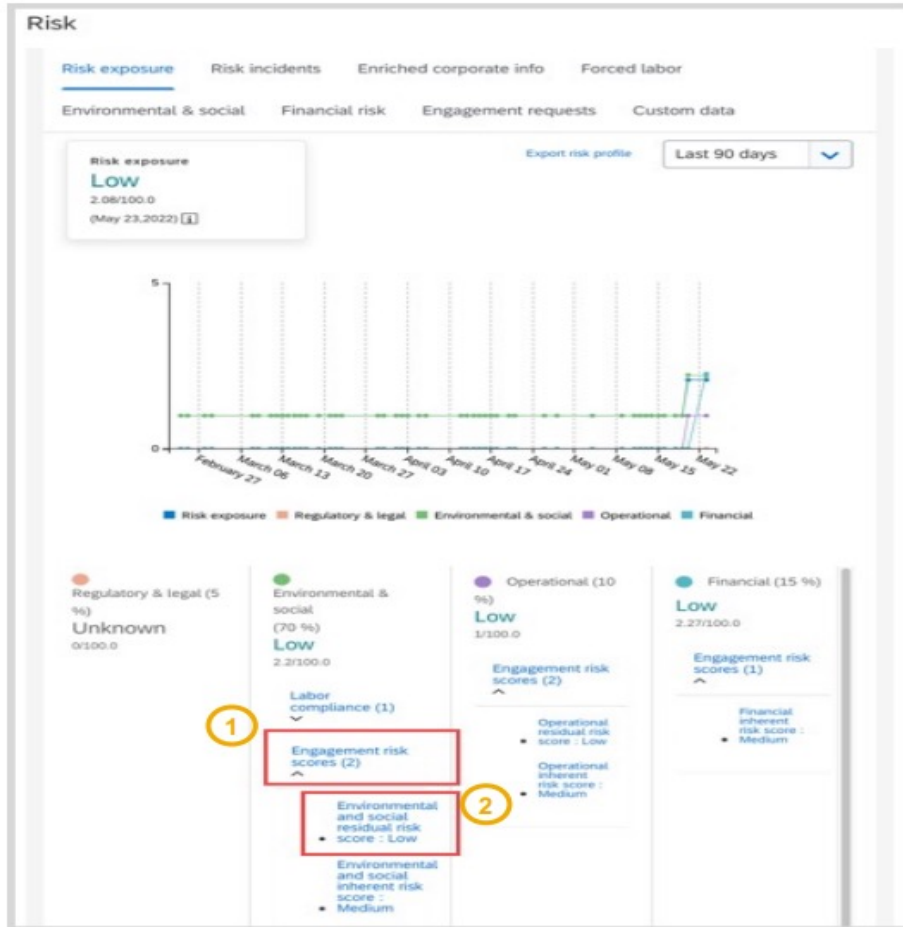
Risk

Risk exposure Risk incidents Enriched corporate info Forced labor

Environmental & social Financial risk Engagement requests Custom data

Risk exposure
Low
2.08/100.0
(May 23,2022)

Export risk profile

Last 90 days

5

0

February 27 March 06 March 13 March 20 March 27 April 03 April 10 April 17 April 24 May 01 May 08 May 15 May 22

Risk exposure Regulatory & legal Environmental & social Operational Financial

Regulatory & legal (5 %)
Unknown
0/100.0

Environmental & social (70 %)
Low
2.2/100.0

Labor compliance (1)

1

Engagement risk scores (2)

2

Environmental and social residual risk score : Low

Environmental and social inherent risk score : Medium

Operational (10 %)
Low
1/100.0

Engagement risk scores (2)

Operational residual risk score : Low

Operational inherent risk score : Medium

Financial (15 %)
Low
2.27/100.0

Engagement risk scores (1)

Financial inherent risk score : Medium